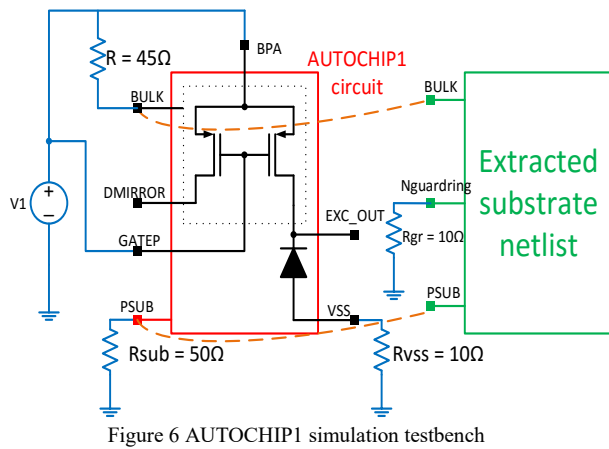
R = 45Ω

BPA

AUTOCHIP1
circuit

BULK

BULK

Extracted
substrate
netlist

+
–

V1

DMIRROR

Nguardring

EXC_OUT

Rgr = 10Ω

GATEP

PSUB

PSUB

VSS

Rsub = 50Ω

Rvss = 10Ω

Figure 6 AUTOCHIP1 simulation testbench